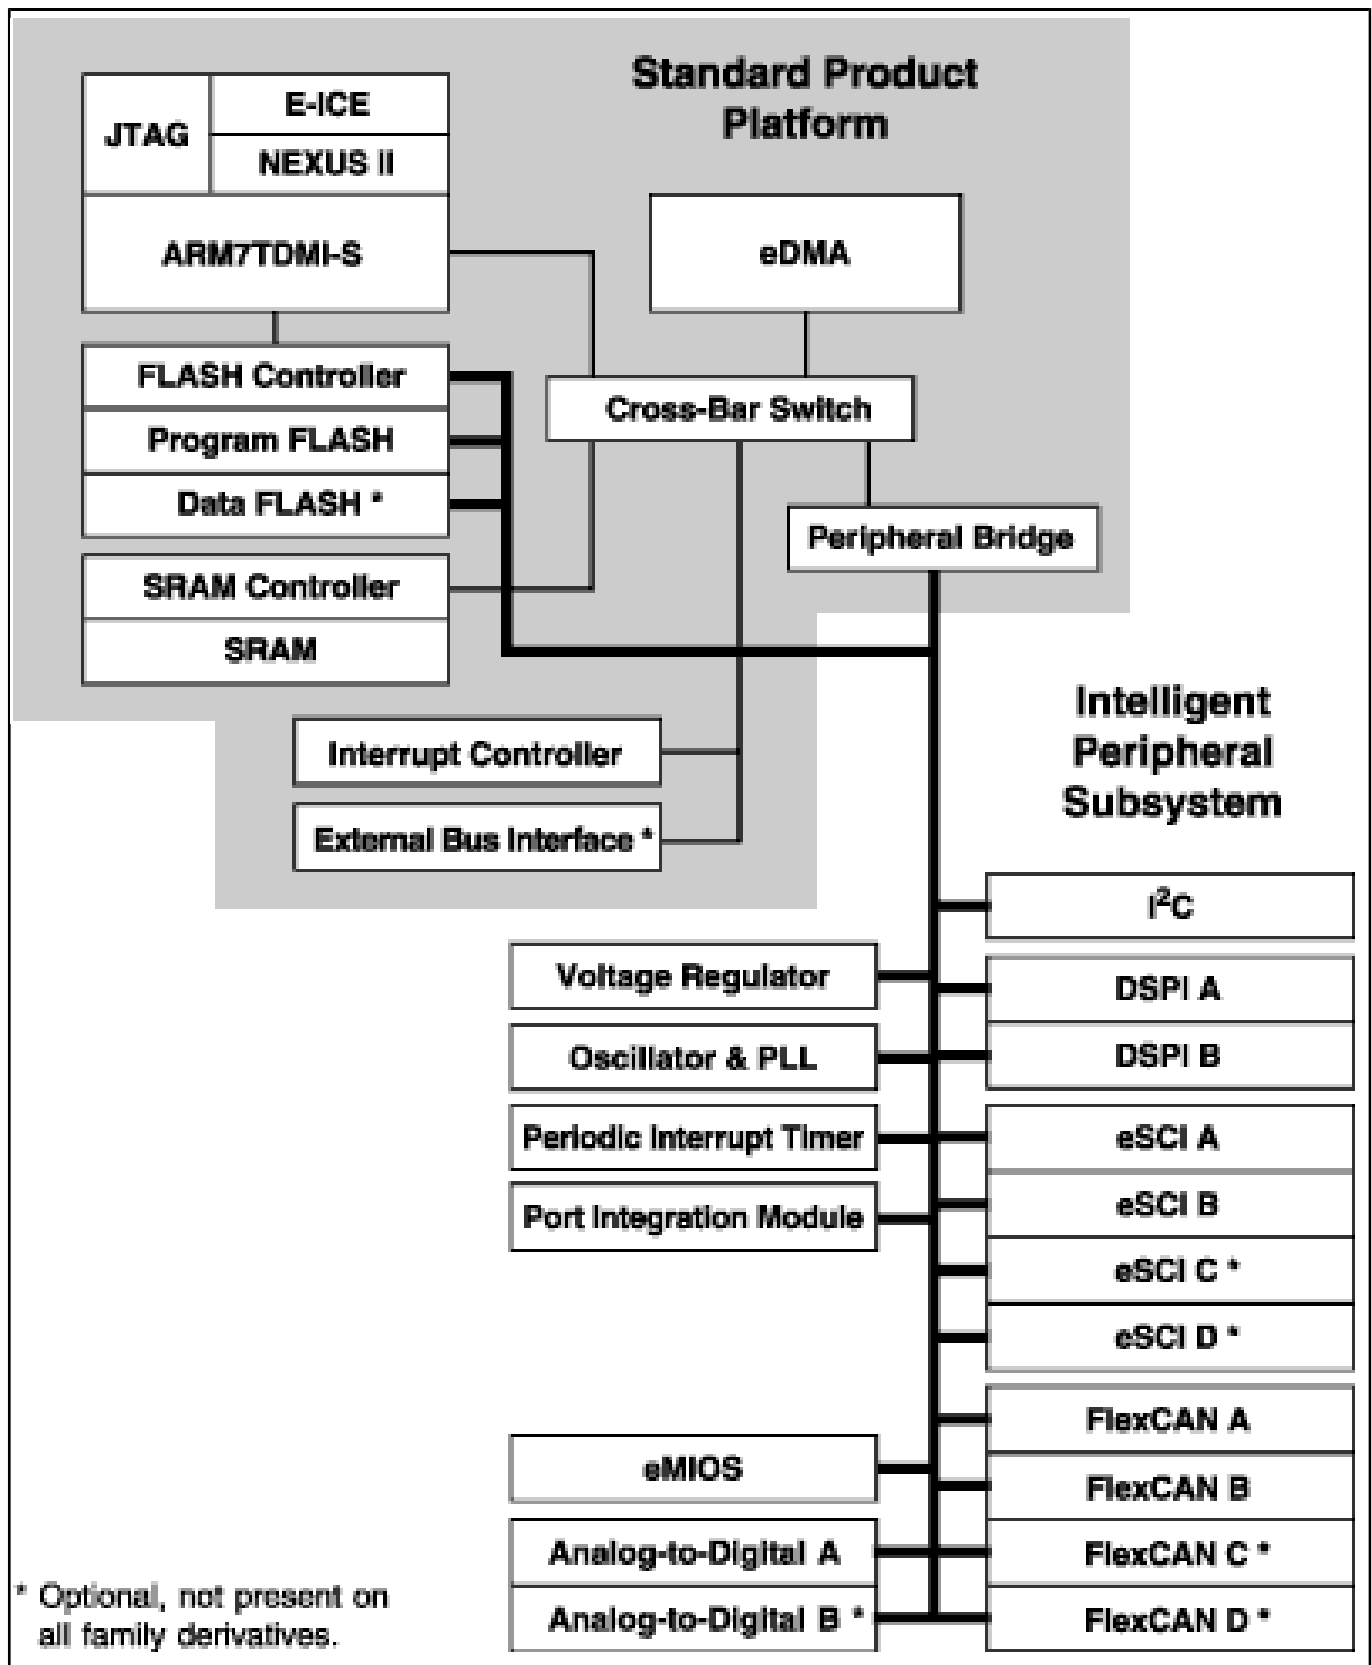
Standard Product Platform

JTAG
E-ICE
NEXUS II
ARM7TDMI-S
eDMA
FLASH Controller
Program FLASH
Data FLASH *
Cross-Bar Switch
Peripheral Bridge
SRAM Controller
SRAM
Interrupt Controller
External Bus Interface *

Intelligent Peripheral Subsystem

$I^2C$
Voltage Regulator
DSPI A
Oscillator & PLL
DSPI B
Periodic Interrupt Timer
eSCI A
Port Integration Module
eSCI B
eSCI C *
eSCI D *
FlexCAN A
eMIOS
FlexCAN B
Analog-to-Digital A
FlexCAN C *
Analog-to-Digital B *
FlexCAN D *

* Optional, not present on all family derivatives.